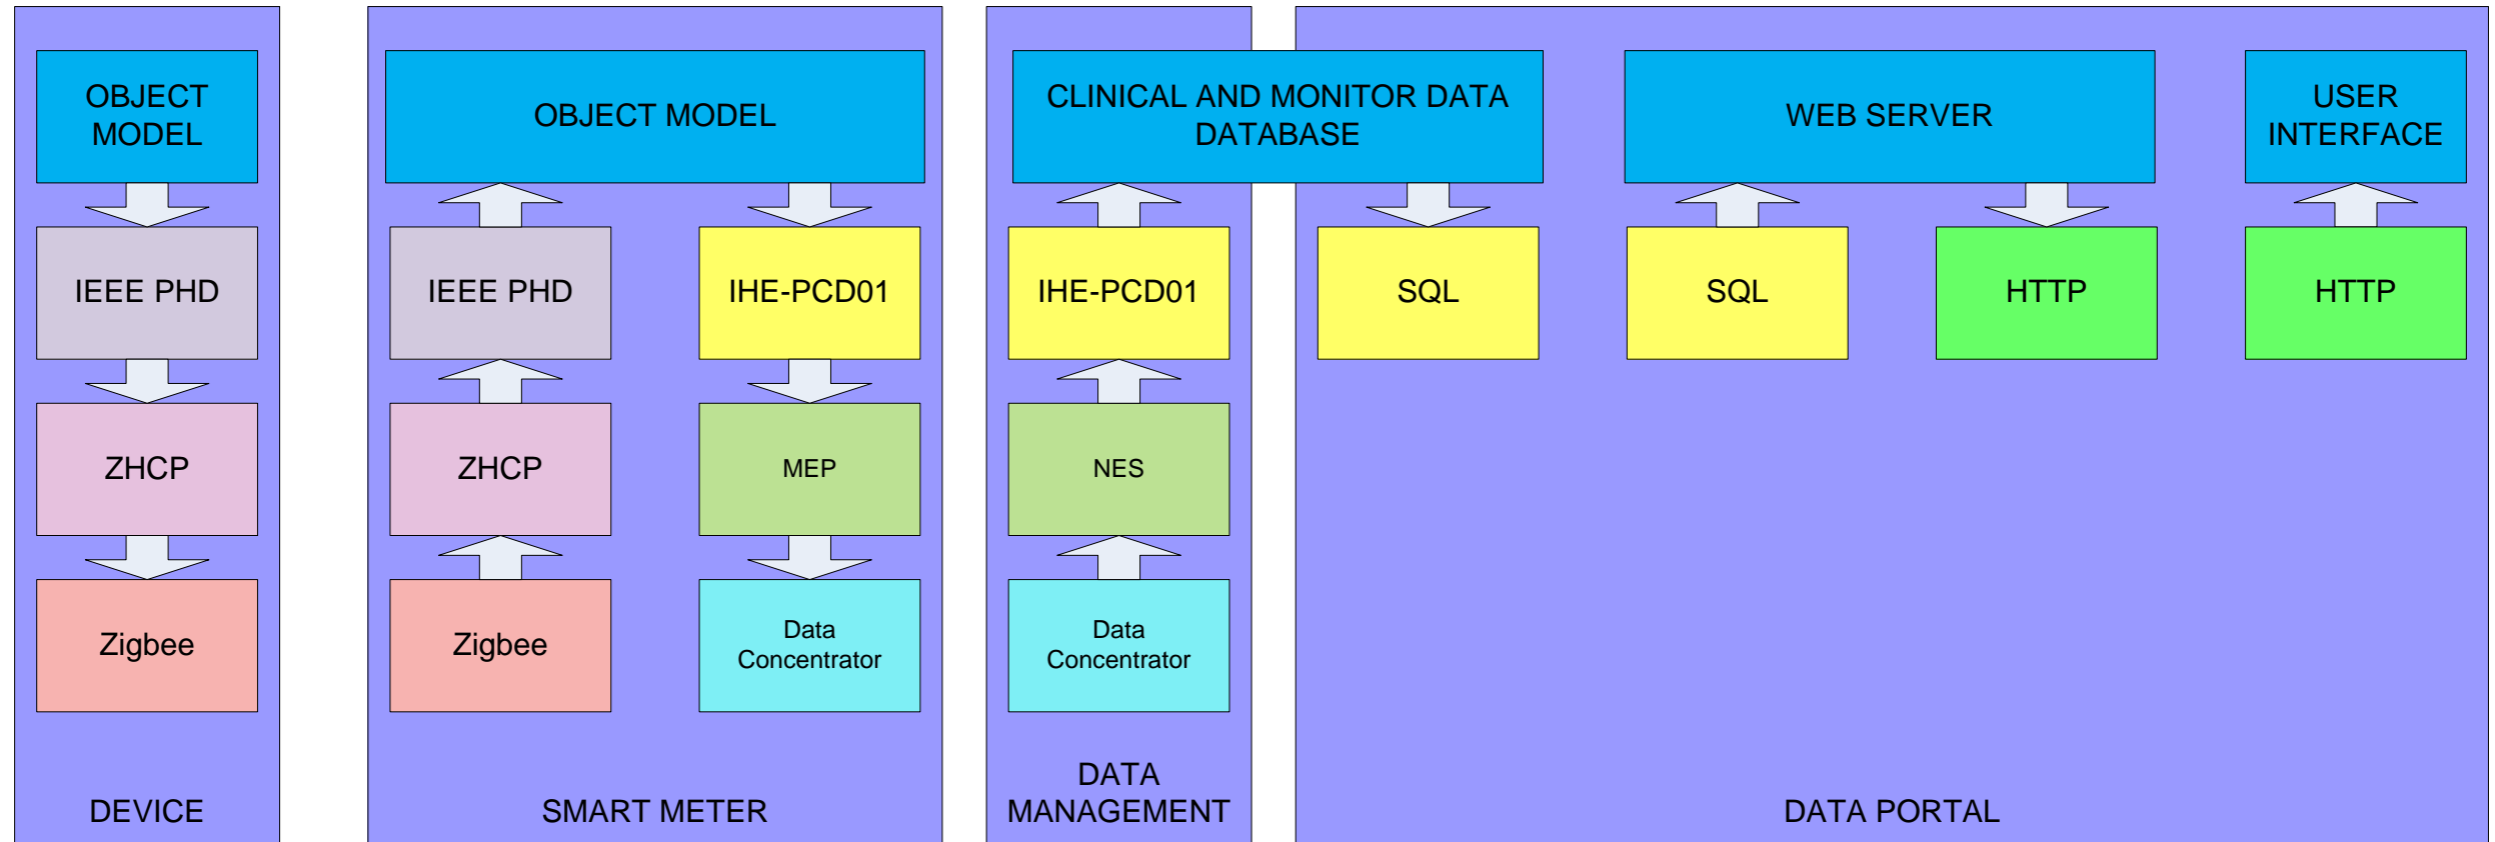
OBJECT MODEL

IEEE PHD

ZHCP

Zigbee

DEVICE

OBJECT MODEL

IEEE PHD

IHE-PCD01

ZHCP

MEP

Zigbee

Data Concentrator

SMART METER

CLINICAL AND MONITOR DATA DATABASE

IHE-PCD01

NES

Data Concentrator

DATA MANAGEMENT

SQL

WEB SERVER

SQL

HTTP

USER INTERFACE

HTTP

DATA PORTAL